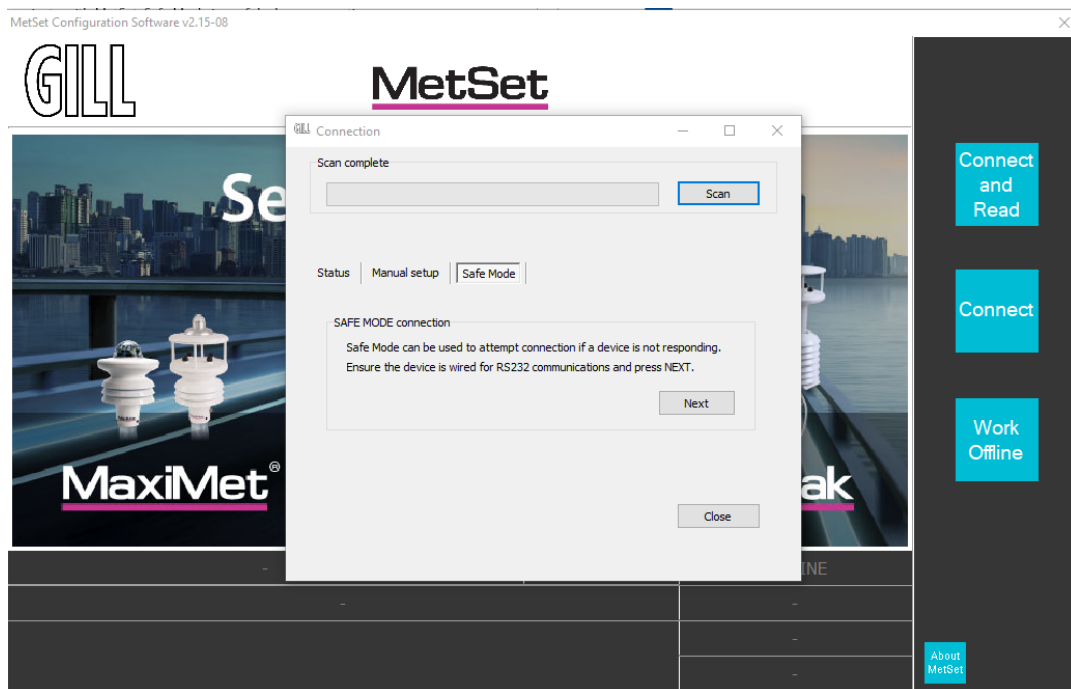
MetSet Configuration Software v2.15-08

GILL

MetSet

Se

MaxiMet®

ak

Connection

Scan complete

Scan

Status | Manual setup | Safe Mode

SAFE MODE connection

Safe Mode can be used to attempt connection if a device is not responding.
Ensure the device is wired for RS232 communications and press NEXT.

Next

Close

Connect and Read

Connect

Work Offline

INE

-

-

-

-

-

About MetSet